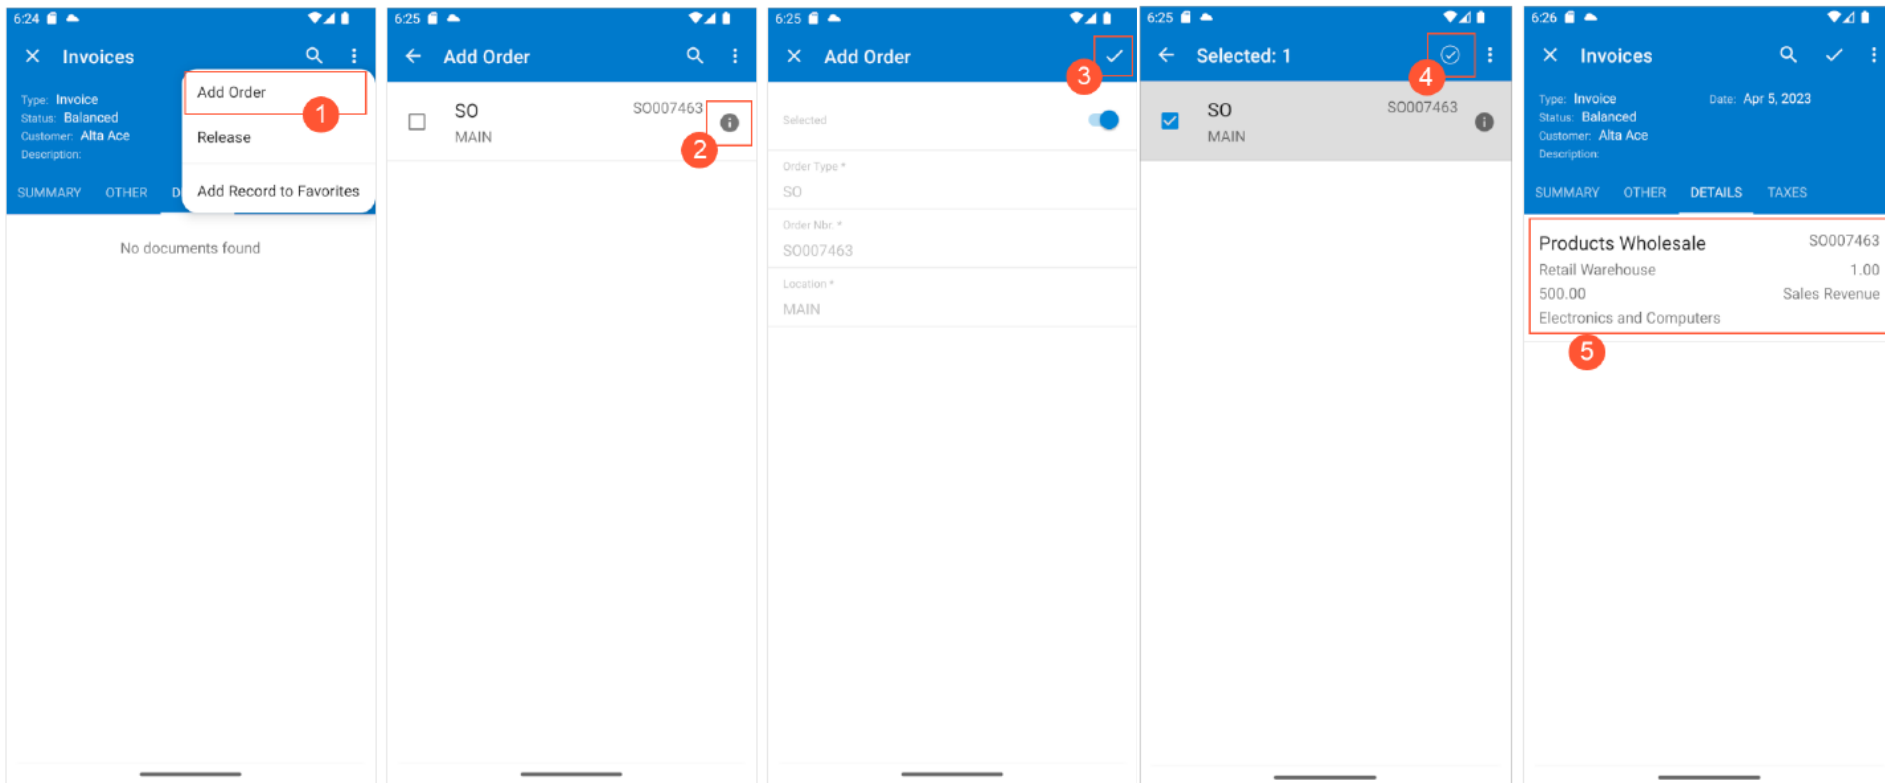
6:24

Invoices

Type: Invoice
Status: Balanced
Customer: Alta Ace
Description:

SUMMARY OTHER D

Add Order
1
Release
Add Record to Favorites

No documents found

6:25

Add Order

SO
MAIN
SO007463
2

6:25

Add Order
3

Selected

Order Type *
SO

Order Nbr. *
SO007463

Location *
MAIN

6:25

Selected: 1
4

SO
MAIN
SO007463

6:26

Invoices

Type: Invoice
Status: Balanced
Customer: Alta Ace
Description:
Date: Apr 5, 2023

SUMMARY OTHER DETAILS TAXES

Products Wholesale SO007463
Retail Warehouse 1.00
500.00 Sales Revenue
Electronics and Computers
5